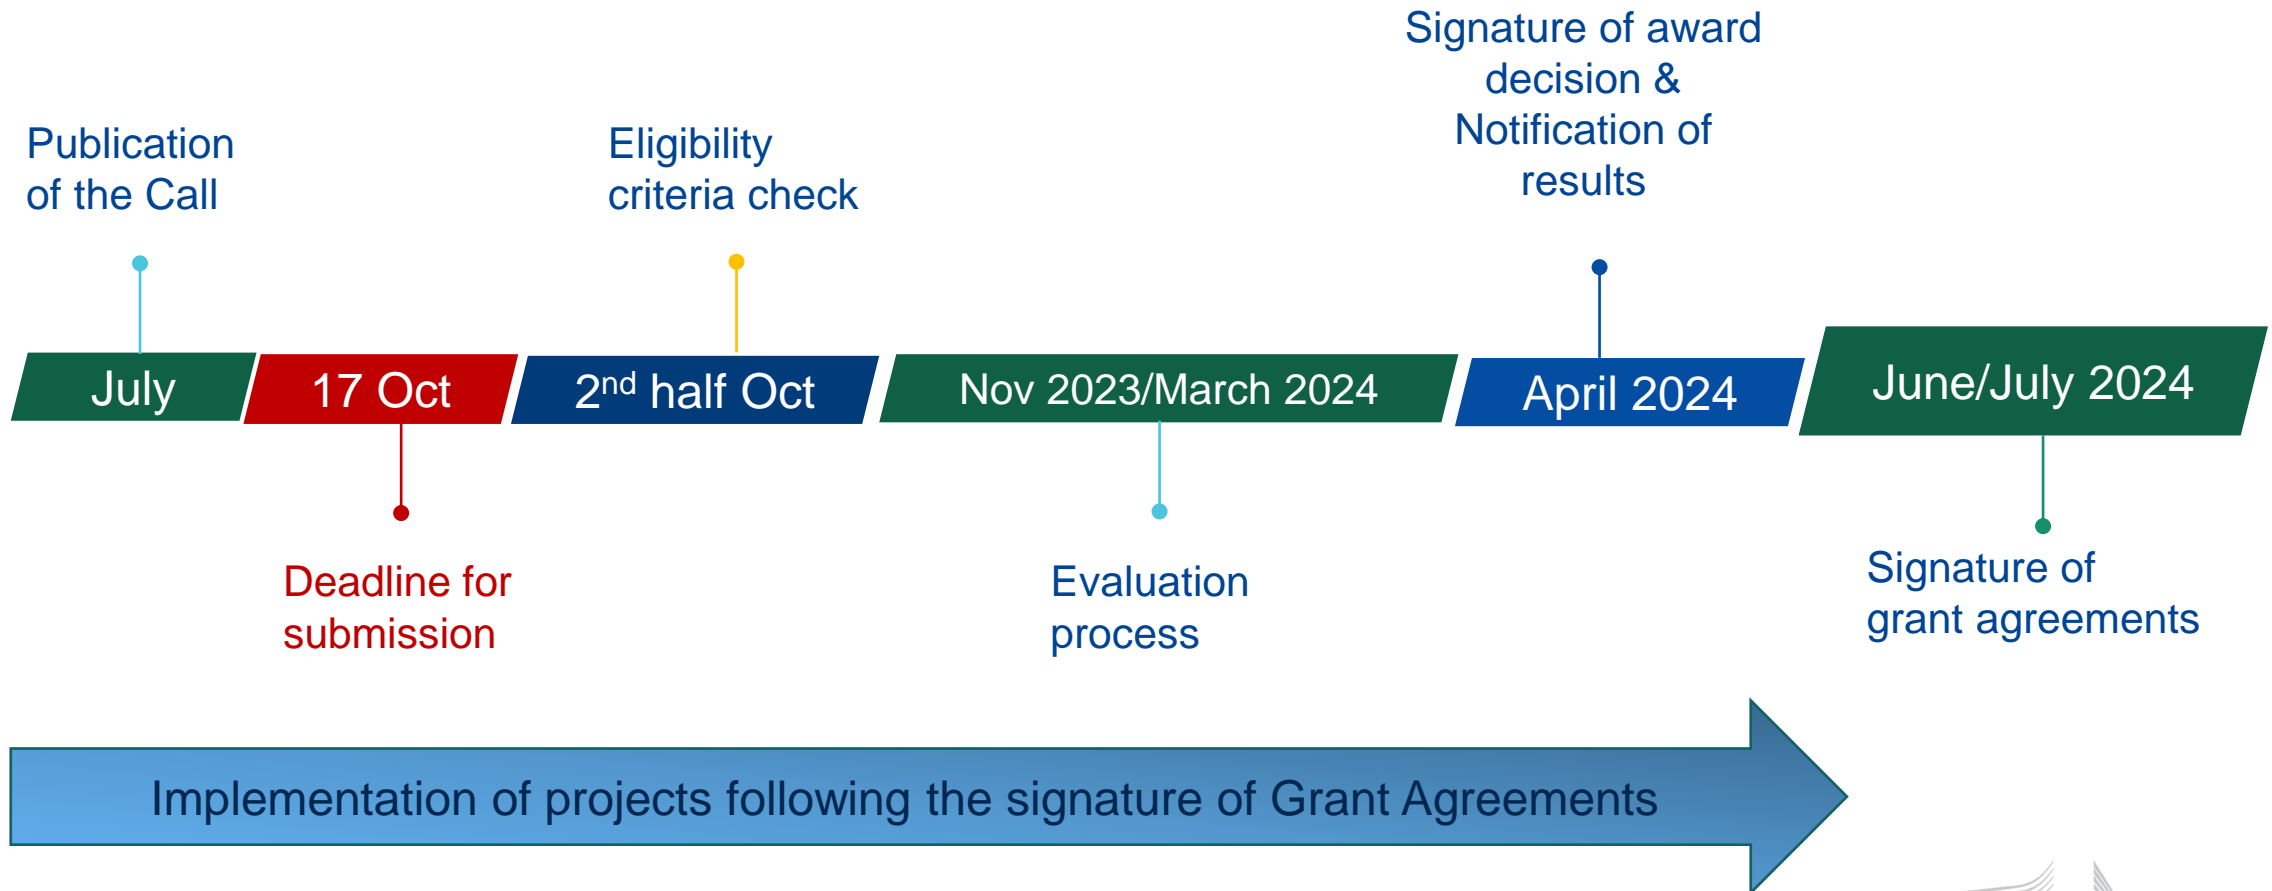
Signature of award decision & Notification of results

Publication of the Call

Eligibility criteria check

July

17 Oct

2$^{nd}$ half Oct

Nov 2023/March 2024

April 2024

June/July 2024

Deadline for submission

Evaluation process

Signature of grant agreements

Implementation of projects following the signature of Grant Agreements